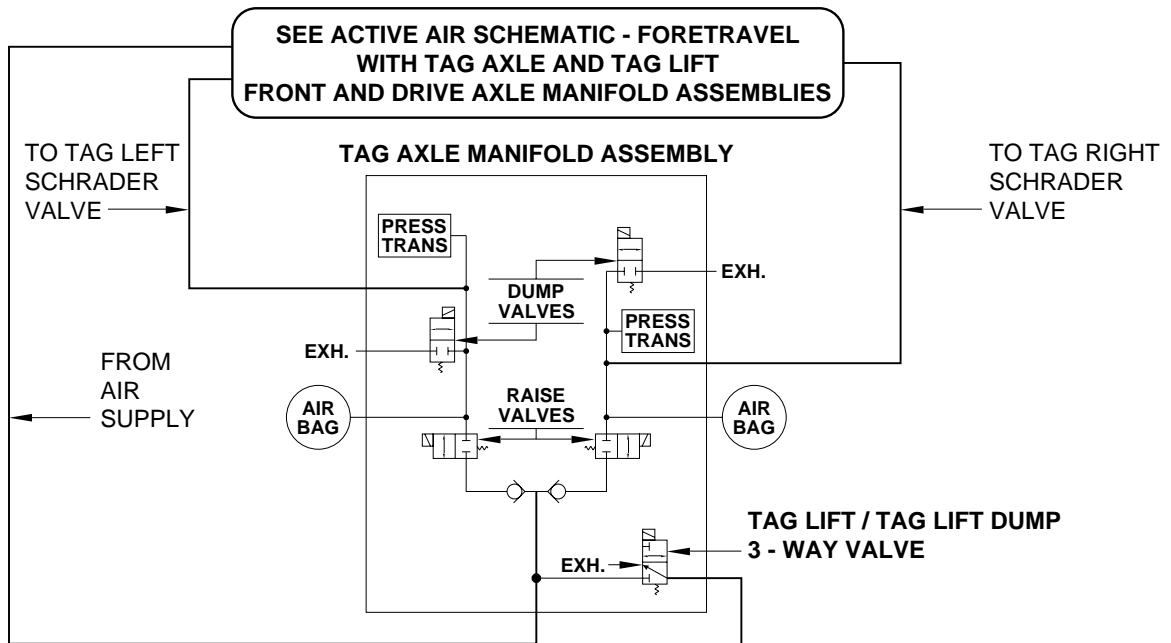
SEE ACTIVE AIR SCHEMATIC - FORETRAVEL
WITH TAG AXLE AND TAG LIFT
FRONT AND DRIVE AXLE MANIFOLD ASSEMBLIES

TO TAG LEFT SCHRADER VALVE

TAG AXLE MANIFOLD ASSEMBLY

TO TAG RIGHT SCHRADER VALVE

PRESS TRANS

EXH.

DUMP VALVES

PRESS TRANS

EXH.

FROM AIR SUPPLY

AIR BAG

RAISE VALVES

AIR BAG

TAG LIFT / TAG LIFT DUMP
3 - WAY VALVE

EXH.